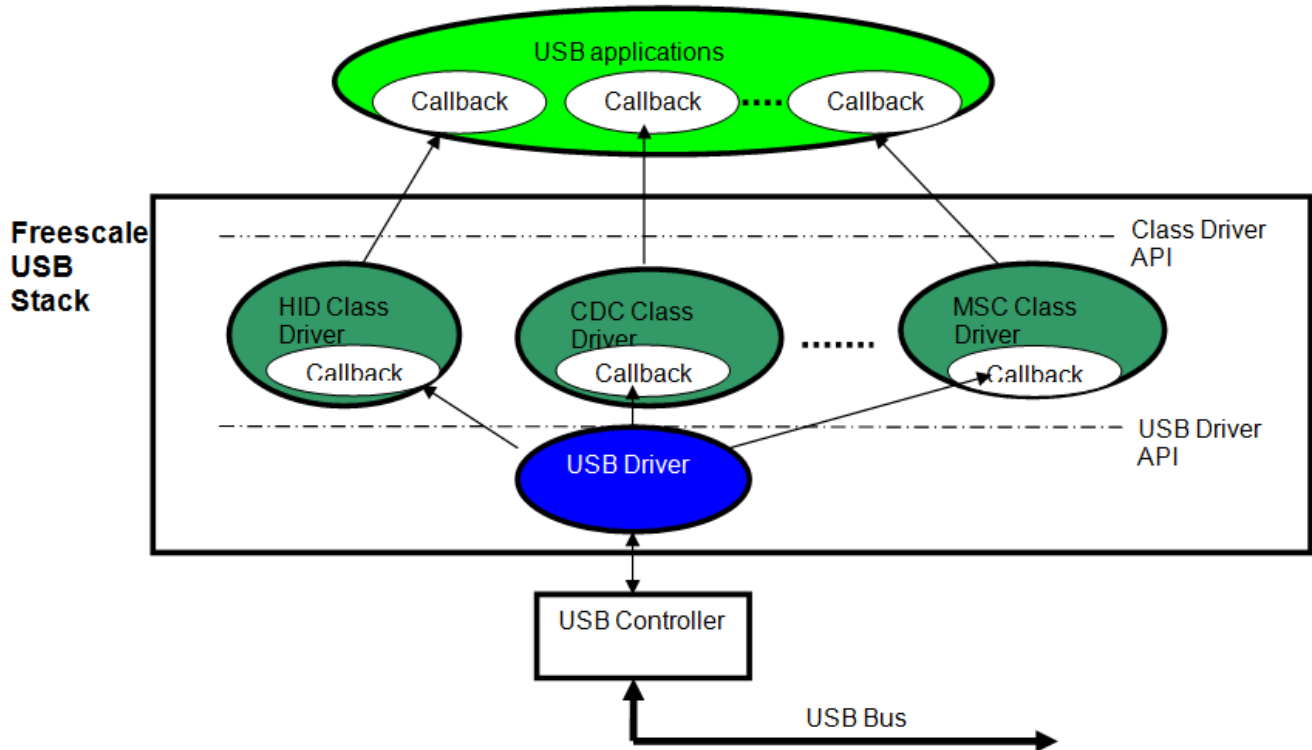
USB applications

Callback

Callback

Callback

Freescale USB Stack

Class Driver API

HID Class Driver

Callback

CDC Class Driver

Callback

MSC Class Driver

Callback

USB Driver API

USB Driver

USB Controller

USB Bus